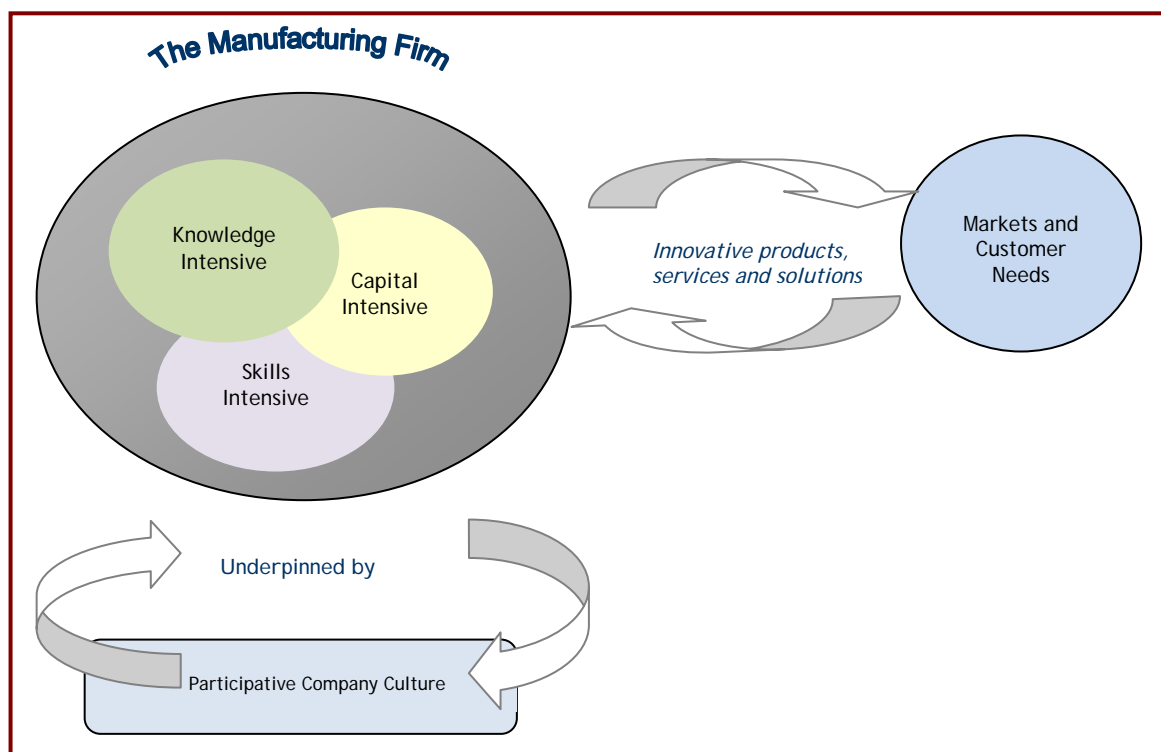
The Manufacturing Firm

Knowledge Intensive

Capital Intensive

Skills Intensive

Innovative products, services and solutions

Markets and Customer Needs

Underpinned by

Participative Company Culture